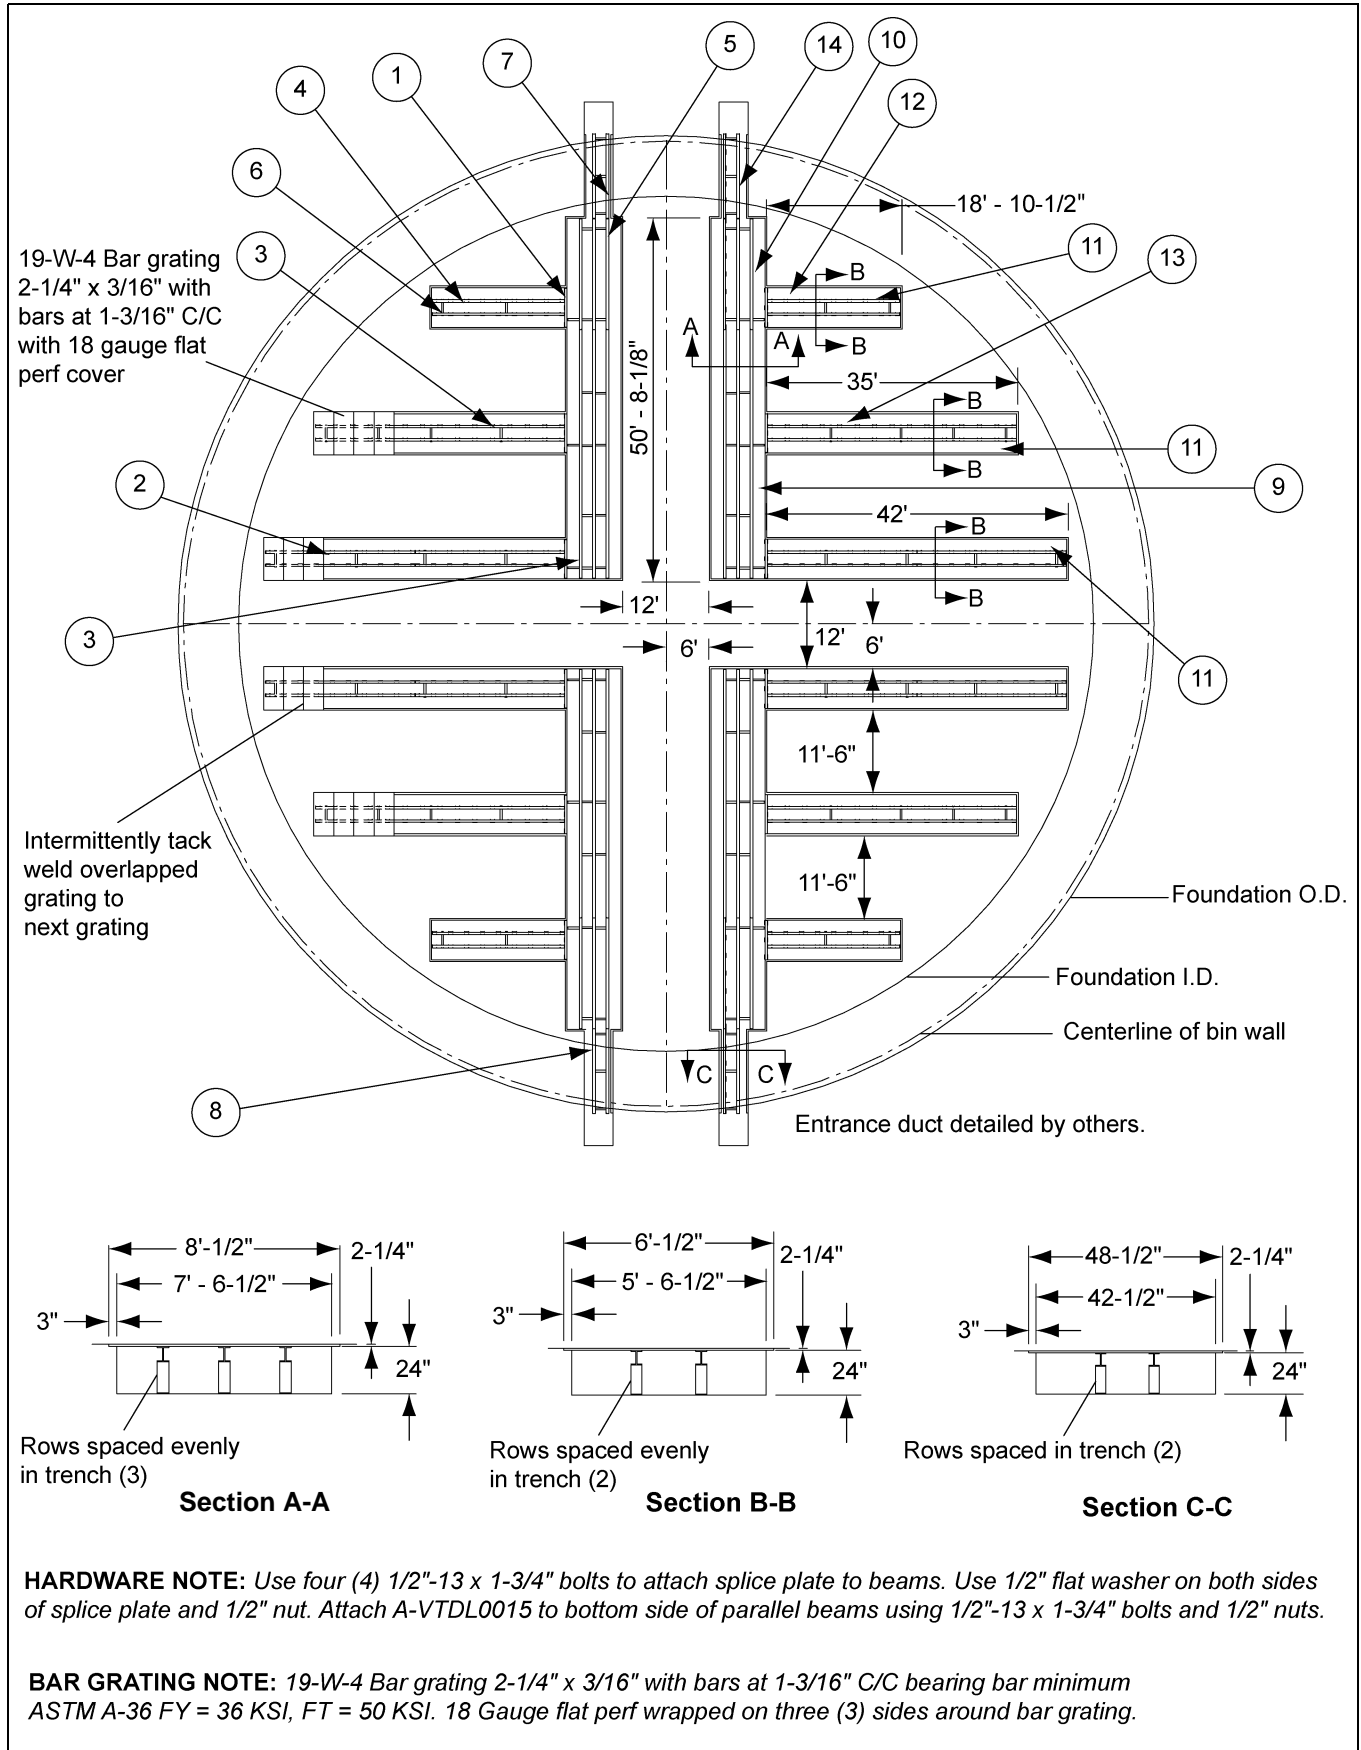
5
14
10
4
1
7
12
6
18' - 10-1/2"
19-W-4 Bar grating 2-1/4" x 3/16" with bars at 1-3/16" C/C with 18 gauge flat perf cover
3
11
13
B
A
A
B
50' - 8-1/8"
35'
B
11
B
9
2
42'
B
B
3
12'
12'
6'
6'
11
11'-6"
11'-6"
Intermittently tack weld overlapped grating to next grating
Foundation O.D.
Foundation I.D.
Centerline of bin wall
C
C
8
Entrance duct detailed by others.

8'-1/2"
7' - 6-1/2"
2-1/4"
3"
24"
Rows spaced evenly in trench (3)
Section A-A

6'-1/2"
5' - 6-1/2"
2-1/4"
3"
24"
Rows spaced evenly in trench (2)
Section B-B

48-1/2"
42-1/2"
2-1/4"
3"
24"
Rows spaced in trench (2)
Section C-C

HARDWARE NOTE: Use four (4) 1/2"-13 x 1-3/4" bolts to attach splice plate to beams. Use 1/2" flat washer on both sides of splice plate and 1/2" nut. Attach A-VTDL0015 to bottom side of parallel beams using 1/2"-13 x 1-3/4" bolts and 1/2" nuts.

BAR GRATING NOTE: 19-W-4 Bar grating 2-1/4" x 3/16" with bars at 1-3/16" C/C bearing bar minimum ASTM A-36 FY = 36 KSI, FT = 50 KSI. 18 Gauge flat perf wrapped on three (3) sides around bar grating.